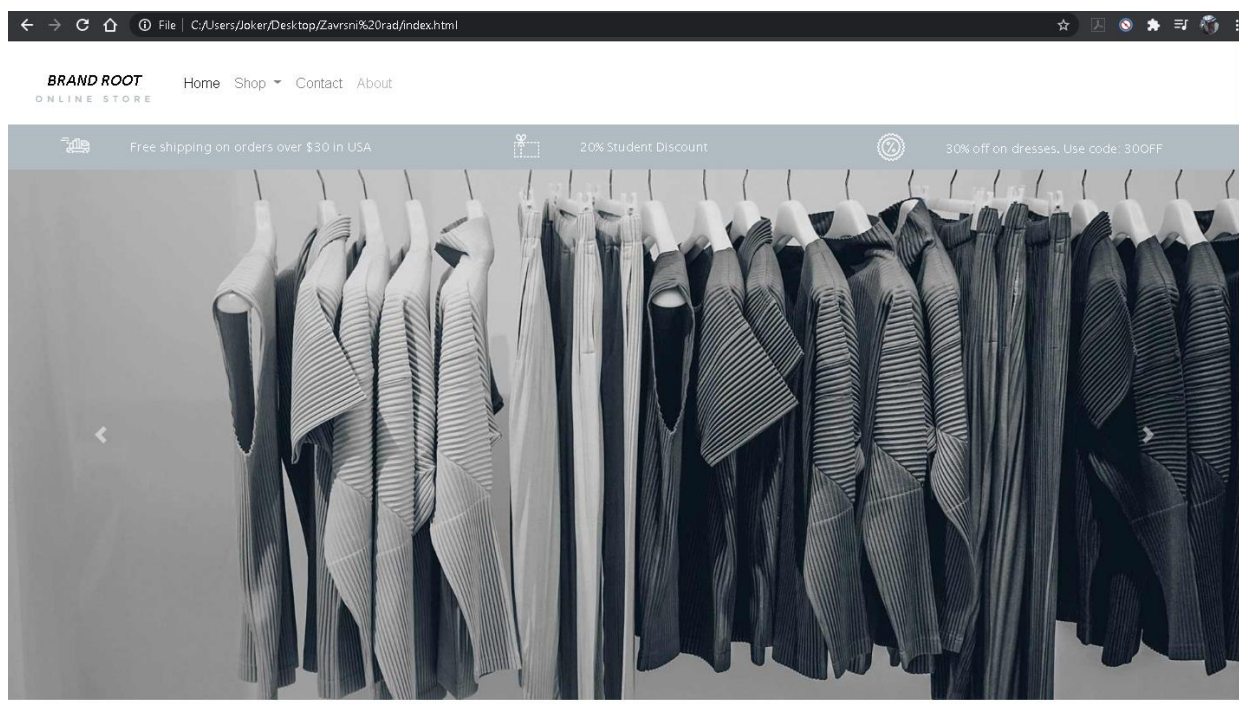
File | C:/Users/Joker/Desktop/Zavrsni%20rad/index.html

BRAND ROOT
ONLINE STORE

Home Shop Contact About

Free shipping on orders over $30 in USA

20% Student Discount

30% off on dresses. Use code: 30OFF